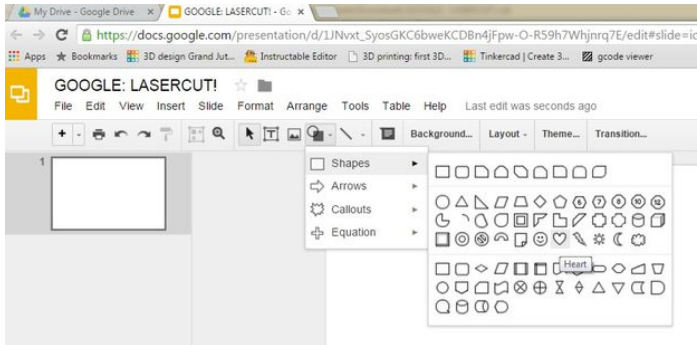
My Drive - Google Drive ×
GOOGLE: LASERCUT! - Go ×

https://docs.google.com/presentation/d/1JNvxt_SyosGKC6bweKCDBn4jFpw-O-R59h7Whjnrq7E/edit#slide=ic

Apps Bookmarks 3D design Grand Jut... Instructable Editor 3D printing: first 3D... Tinkercad | Create 3... gcode viewer

GOOGLE: LASERCUT!

File Edit View Insert Slide Format Arrange Tools Table Help Last edit was seconds ago

Background... Layout - Theme... Transition...

1

Shapes
Arrows
Callouts
Equation

Heart